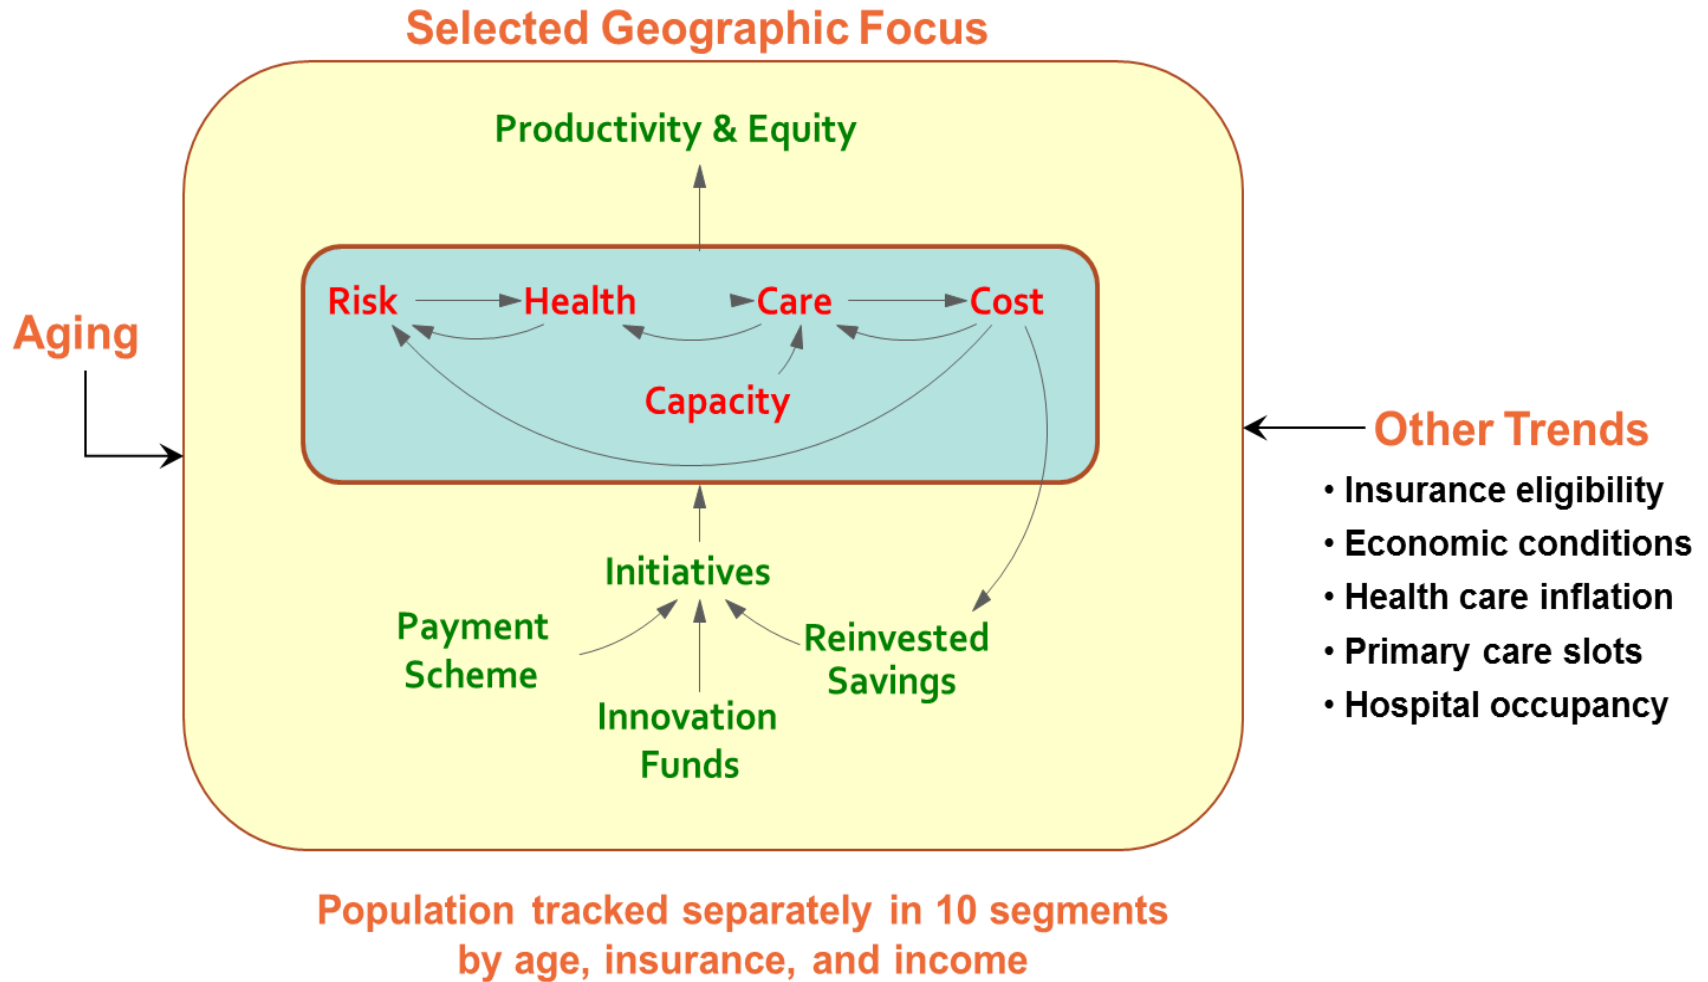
Selected Geographic Focus

Productivity & Equity

Aging

Risk Health Care Cost

Capacity

Other Trends
• Insurance eligibility
• Economic conditions
• Health care inflation
• Primary care slots
• Hospital occupancy

Initiatives

Payment Scheme

Reinvested Savings

Innovation Funds

Population tracked separately in 10 segments by age, insurance, and income